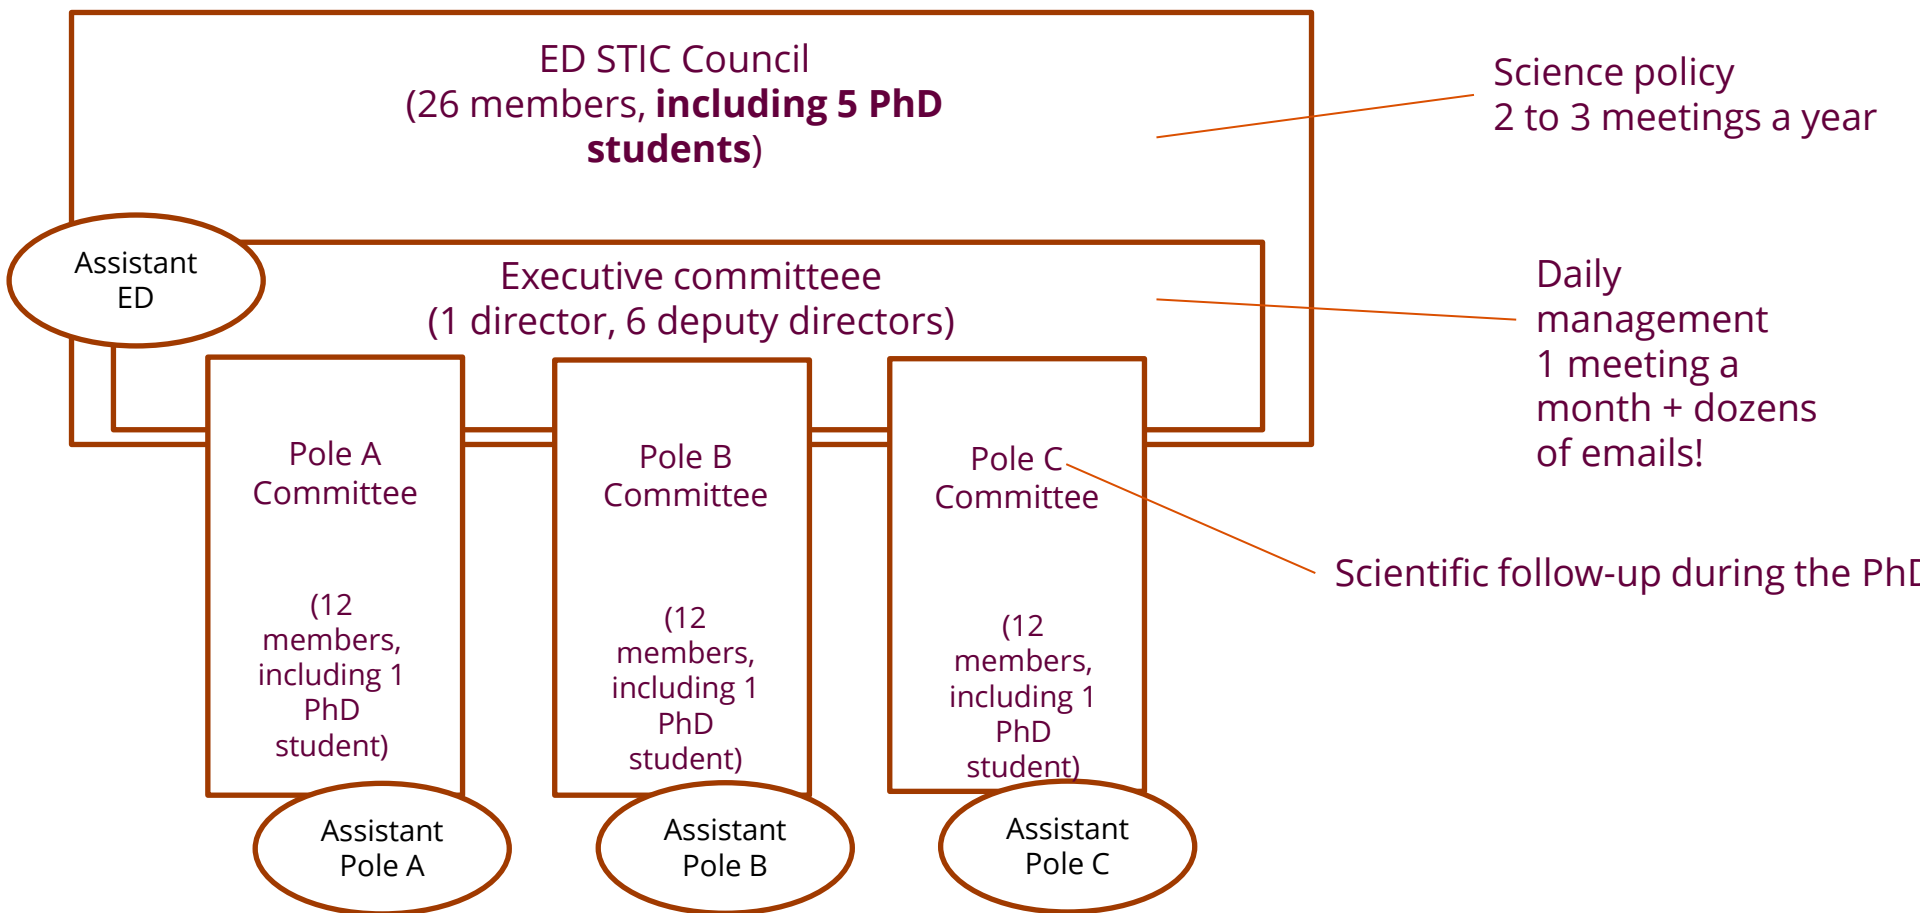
ED STIC Council
(26 members, **including 5 PhD students**)

Science policy
2 to 3 meetings a year

Assistant ED

Executive committeee
(1 director, 6 deputy directors)

Daily management
1 meeting a month + dozens of emails!

Pole A Committee

(12 members, including 1 PhD student)

Pole B Committee

(12 members, including 1 PhD student)

Pole C Committee

(12 members, including 1 PhD student)

Scientific follow-up during the Ph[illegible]

Assistant Pole A

Assistant Pole B

Assistant Pole C